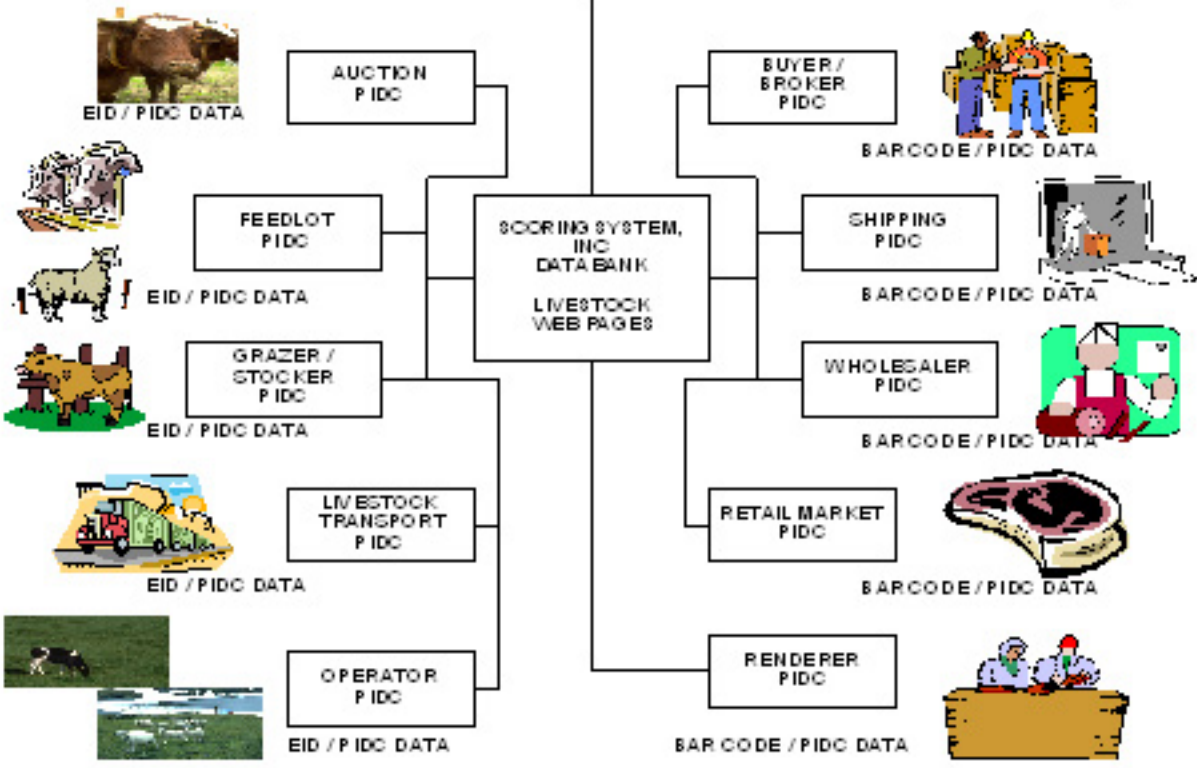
EID / PIDC DATA

AUCTION
PIDC

BUYER /
BROKER
PIDC

BARCODE / PIDC DATA

FEEDLOT
PIDC

SCORING SYSTEM, INC
DATA BANK

LIVESTOCK
WEB PAGES

SHIPPING
PIDC

EID / PIDC DATA

BARCODE / PIDC DATA

GRAZER /
STOCKER
PIDC

WHOLESALER
PIDC

EID / PIDC DATA

BARCODE / PIDC DATA

LIVESTOCK
TRANSPORT
PIDC

RETAIL MARKET
PIDC

EID / PIDC DATA

BARCODE / PIDC DATA

OPERATOR
PIDC

RENDERER
PIDC

EID / PIDC DATA

BAR CODE / PIDC DATA